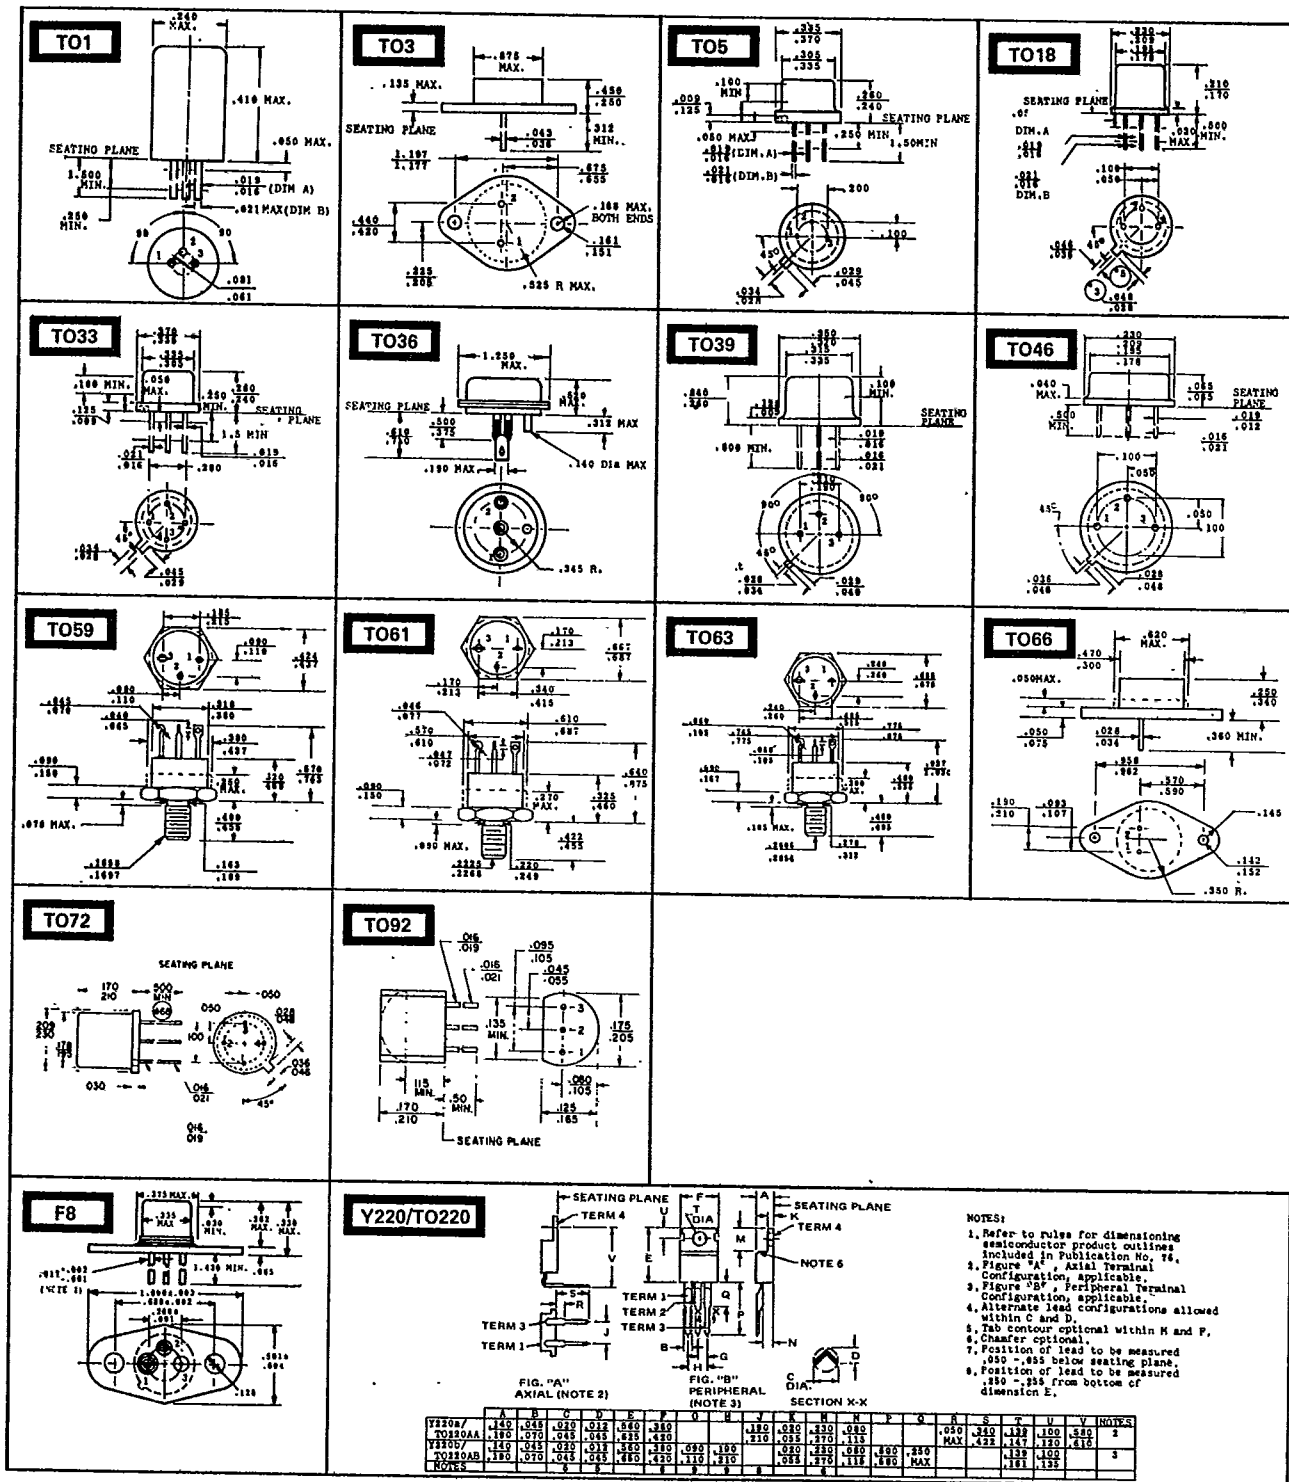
TO1

.240 MAX.

.410 MAX.

.050 MAX.

SEATING PLANE

1.500 MIN.

.019 .016 (DIM A)

.021 MAX (DIM B)

.250 MIN.

90

90

1 2 3

.081 .061

TO3

.875 MAX.

.135 MAX.

.450 .250

SEATING PLANE

.312 MIN.

.043 .038

1.197 1.177

.675 .655

.188 MAX. BOTH ENDS

.440 .420

.161 .151

.225 .205

.525 R MAX.

TO5

.335 .370

.305 .335

.100 MIN

.009 .125

.260 .240

SEATING PLANE

.050 MAX

.250 MIN

.019 .016 (DIM. A)

1.50 MIN

.021 .016 (DIM. B)

.200

.100

.029 .045

.034 .028

TO18

.230 .209

.195 .178

.210 .170

SEATING PLANE

.500 MIN.

.030 MAX

DIM. A

.019 .016

.021 .016 DIM. B

.100 .050

45°

.046 .036

.048 .028

TO33

.370 .335

.335 .305

.100 MIN.

.050 MAX.

.250 MIN.

.260 .240

.135 .098

SEATING PLANE

1.5 MIN

.021 .016

.200

.019 .016

45°

.034 .028

.045 .029

TO36

1.250 MAX.

.620 MAX

SEATING PLANE

.500 .375

.312 MAX

.610 .710

.190 MAX

.140 DIA MAX

.345 R.

TO39

.350 .370

.315 .335

.260 .240

.100 MIN.

.135 .085

SEATING PLANE

.600 MIN.

.019 .016

.016 .021

.210 .190

90°

90°

45°

.028 .034

.029 .045

TO46

.230 .209

.195 .178

.040 MAX.

.065 .045

SEATING PLANE

.500 MIN.

.019 .012

.016 .021

.100

.050

45°

.050

.100

.036 .046

.028 .048

TO59

.185 .213

.080 .116

.424 .437

.043 .076

.080 .110

.316 .380

.040 .065

.390 .437

.098 .150

.350 MAX.

.320 .400

.670 .763

.075 MAX.

.400 .455

.1658 .1697

.143 .189

TO61

.170 .213

.667 .687

.170 .213

.340 .415

.046 .077

.570 .610

.610 .687

.047 .072

.030 .150

.270 MAX.

.640 .875

.325 .460

.030 MAX.

.422 .455

.2225 .2268

.220 .249

TO63

.240 .260

.488 .678

.240 .260

.049 .102

.765 .775

.775 .875

.080 .147

.300 .350

.400 .555

.105 MAX.

.2495 .2684

.275 .312

TO66

.620 MAX.

.470 .300

.050 MAX.

.250 .340

.050 .075

.028 .034

.360 MIN.

.958 .962

.570 .590

.190 .210

.093 .107

.145

1 2

.142 .152

.350 R.

TO72

SEATING PLANE

.170 .210

.500 MIN

.050

.050

.209 .230

.178 .195

.100

.028 .048

.036 .046

.030

.016 .021

45°

.016 .019

TO92

.016 .019

.016 .021

.095 .105

.045 .055

3

2

1

.135 MIN.

.175 .205

.115 MIN.

.50 MIN.

.080 .105

.170 .210

.125 .165

SEATING PLANE

F8

.375 MAX.

.335 MAX

.030 MAX.

.262 MAX.

.330 MAX.

.017 .002 .001

1.430 MIN.

.065

(NOTE 1)

1.000 .003

.000 .002

.2000

.125

.5010 .504

Y220/TO220

SEATING PLANE

TERM 4

F

T DIA

A

SEATING PLANE

K

TERM 4

U

E

V

M

NOTE 6

S

R

TERM 3

TERM 1

TERM 2

TERM 3

J

Q

P

N

B

H

G

FIG. "A" AXIAL (NOTE 2)

FIG. "B" PERIPHERAL (NOTE 3)

C DIA.

D

SECTION X-X

NOTES:

1. Refer to rules for dimensioning semiconductor product outlines included in Publication No. 76.
2. Figure "A", Axial Terminal Configuration, applicable.
3. Figure "B", Peripheral Terminal Configuration, applicable.
4. Alternate lead configurations allowed within C and D.
5. Tab contour optional within M and P.
6. Chamfer optional.
7. Position of lead to be measured .050 - .055 below seating plane.
8. Position of lead to be measured .250 - .255 from bottom of dimension E.

| | A | B | C | D | E | F | G | H | J | K | M | N | P | Q | R | S | T | U | V | NOTES |
|---|---|---|---|---|---|---|---|---|---|---|---|---|---|---|---|---|---|---|---|---|
| Y220a/ TO220AA | .140 .190 | .045 .070 | .020 .045 | .012 .045 | .560 .625 | .380 .420 | | | .180 .210 | .020 .055 | .230 .270 | .080 .115 | | | .050 MAX | .340 .432 | .125 .147 | .100 .120 | .580 .610 | 2 |
| Y220b/ TO220AB | .140 .190 | .045 .070 | .020 .045 | .012 .045 | .560 .650 | .380 .420 | .090 .110 | .190 .210 | | .020 .055 | .230 .270 | .080 .115 | .590 .680 | .250 MAX | | | .139 .161 | .100 .135 | | 3 |
| NOTES | | 5 | | 5 | 8 | | 7 | | 8 | | 6 | | | | | | | | | |